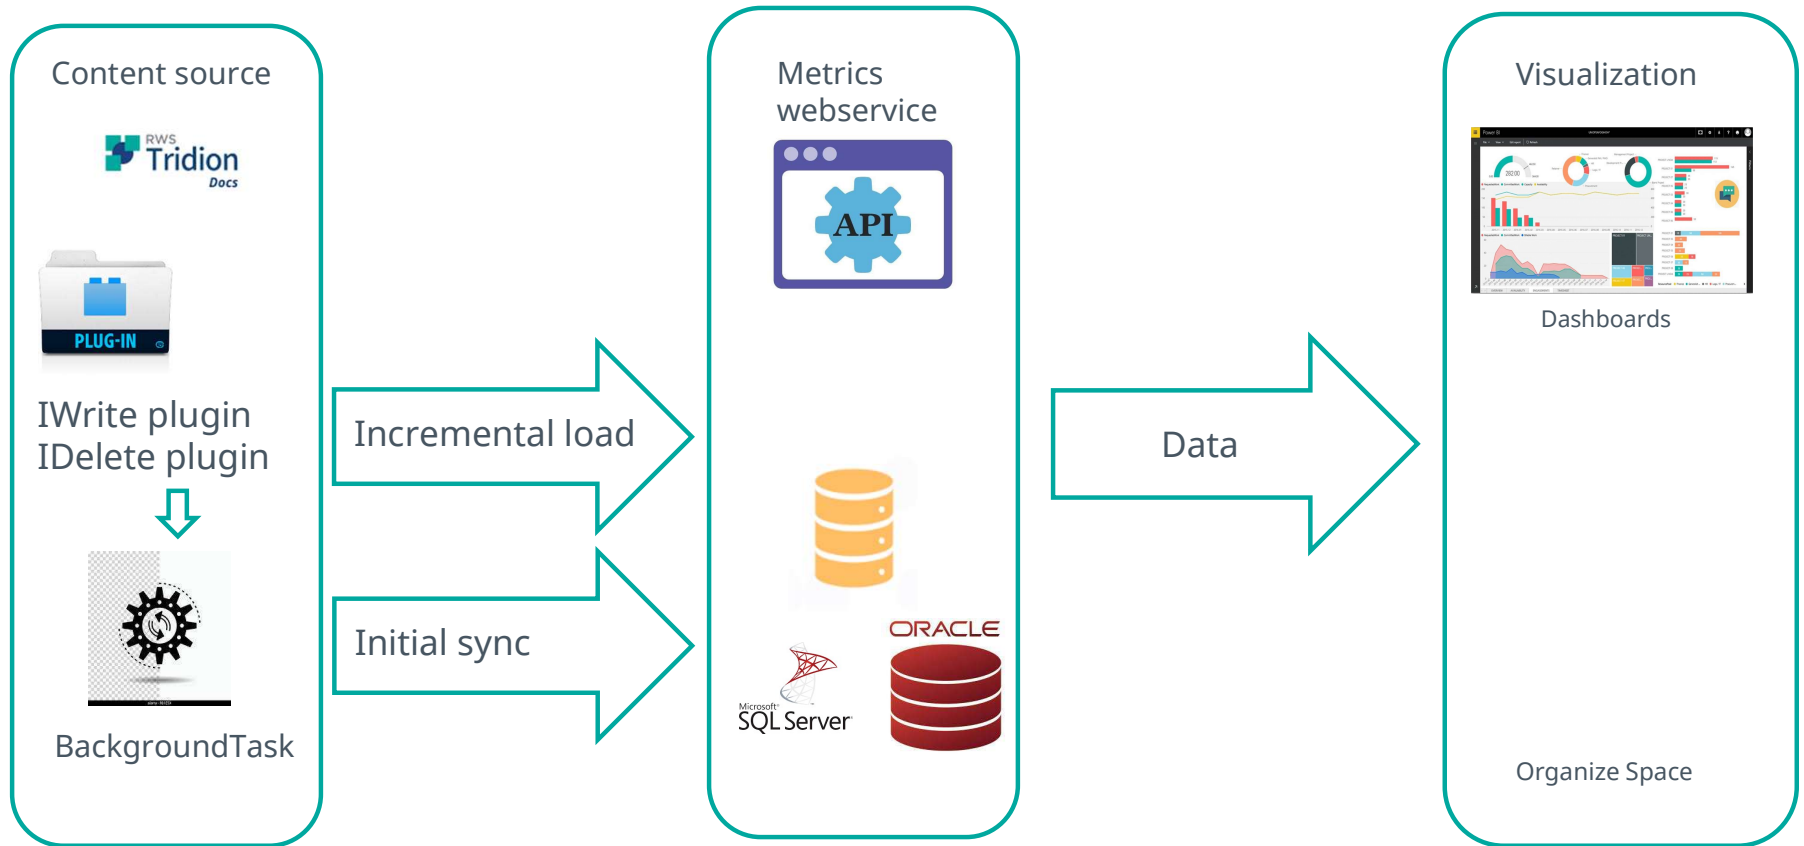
Content source

RWS Tridion Docs

PLUG-IN

IWrite plugin
IDelete plugin

BackgroundTask

Incremental load

Initial sync

Metrics webservice

API

Microsoft SQL Server

ORACLE

Data

Visualization

Dashboards

Organize Space